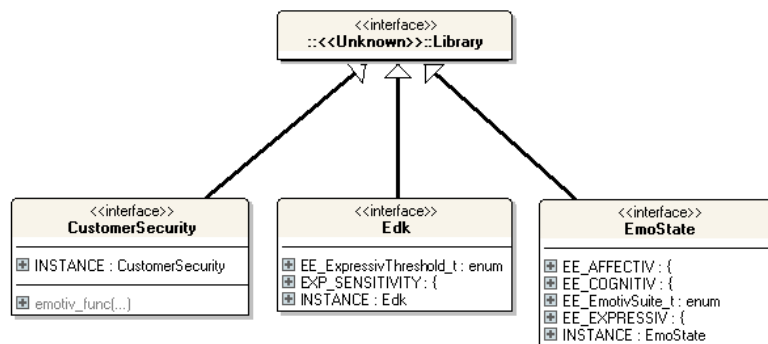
<<interface>>
::<<Unknown>>::Library

<<interface>>
CustomerSecurity

INSTANCE : CustomerSecurity

emotiv_func(...)

<<interface>>
Edk

EE_ExpressivThreshold_t : enum
EXP_SENSITIVITY : {
INSTANCE : Edk

<<interface>>
EmoState

EE_AFFECTIV : {
EE_COGNITIV : {
EE_EmotivSuite_t : enum
EE_EXPRESSIV : {
INSTANCE : EmoState